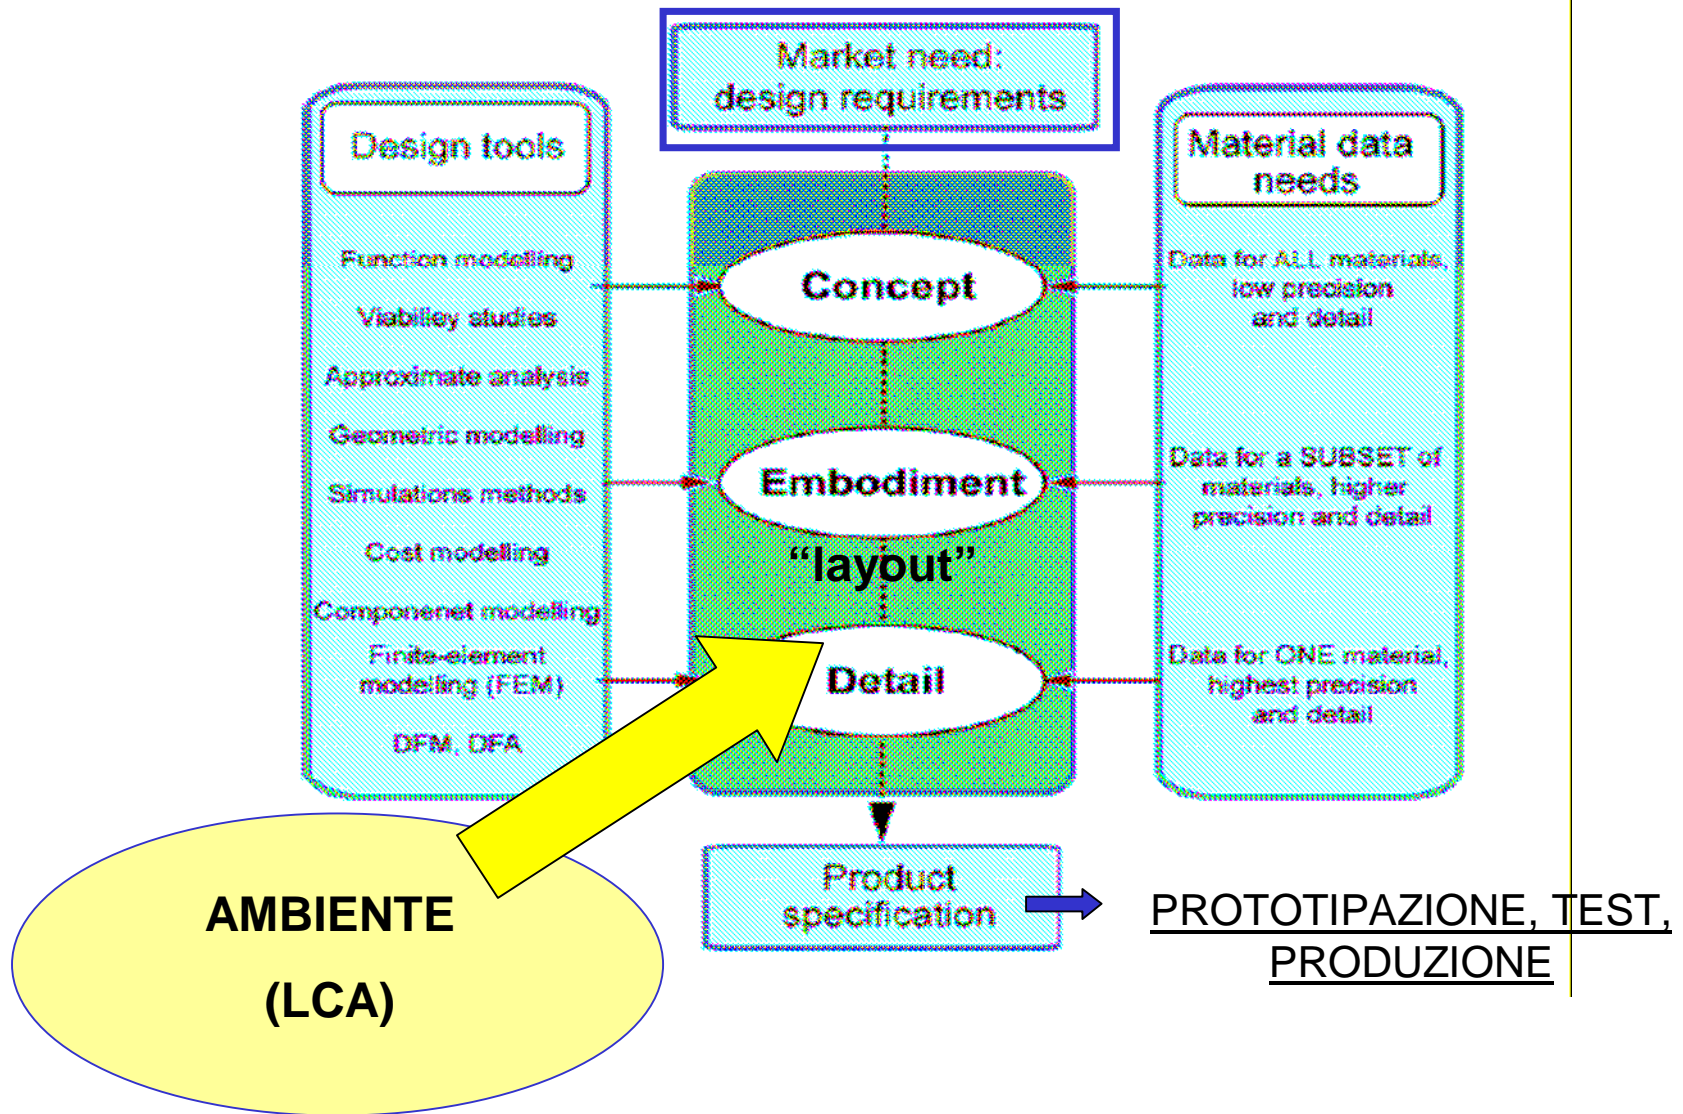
Market need: design requirements

Design tools

Function modelling

Viabiliey studies

Approximate analysis

Geometric modelling

Simulations methods

Cost modelling

Componenet modelling

Finite-element modelling (FEM)

DFM, DFA

Concept

Embodiment

"layout"

Detail

Material data needs

Data for ALL materials, low precision and detail

Data for a SUBSET of materials, higher precision and detail

Data for ONE material, highest precision and detail

Product specification

PROTOTIPAZIONE, TEST, PRODUZIONE

AMBIENTE

(LCA)